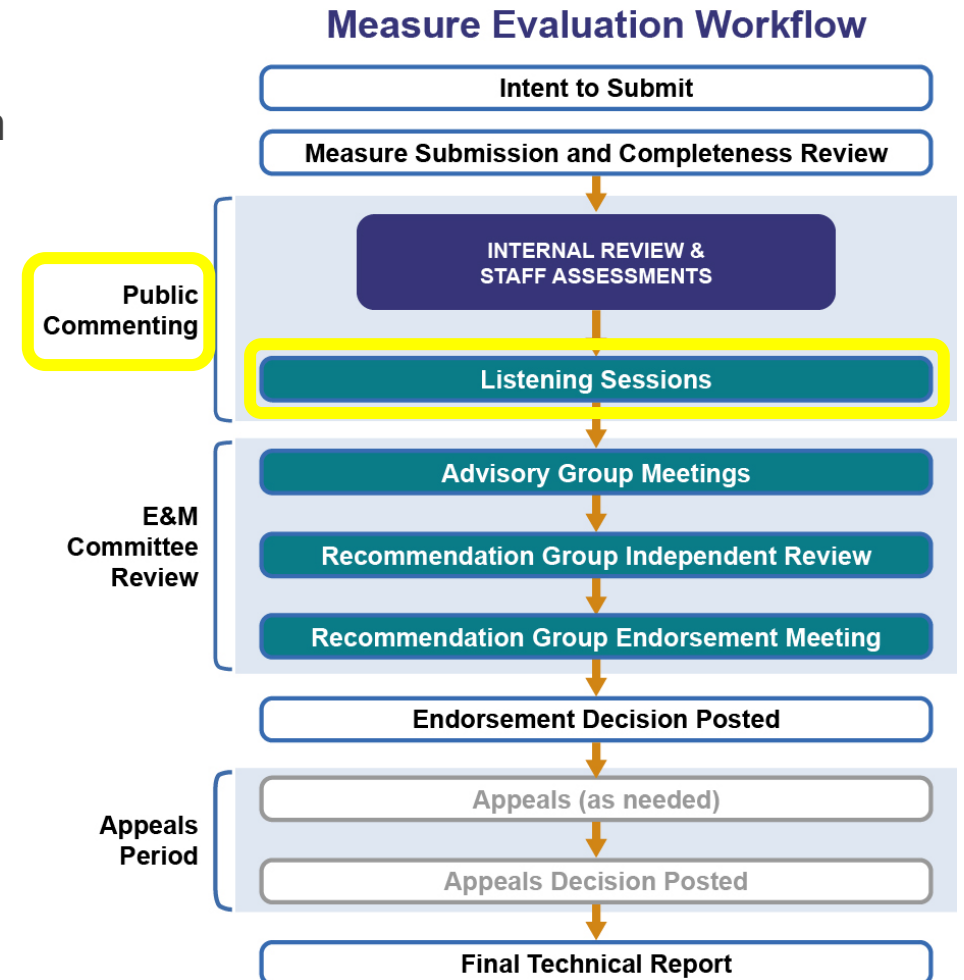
Measure Evaluation Workflow

Intent to Submit

Measure Submission and Completeness Review

Public Commenting

INTERNAL REVIEW & STAFF ASSESSMENTS

Listening Sessions

E&M Committee Review

Advisory Group Meetings

Recommendation Group Independent Review

Recommendation Group Endorsement Meeting

Endorsement Decision Posted

Appeals Period

Appeals (as needed)

Appeals Decision Posted

Final Technical Report